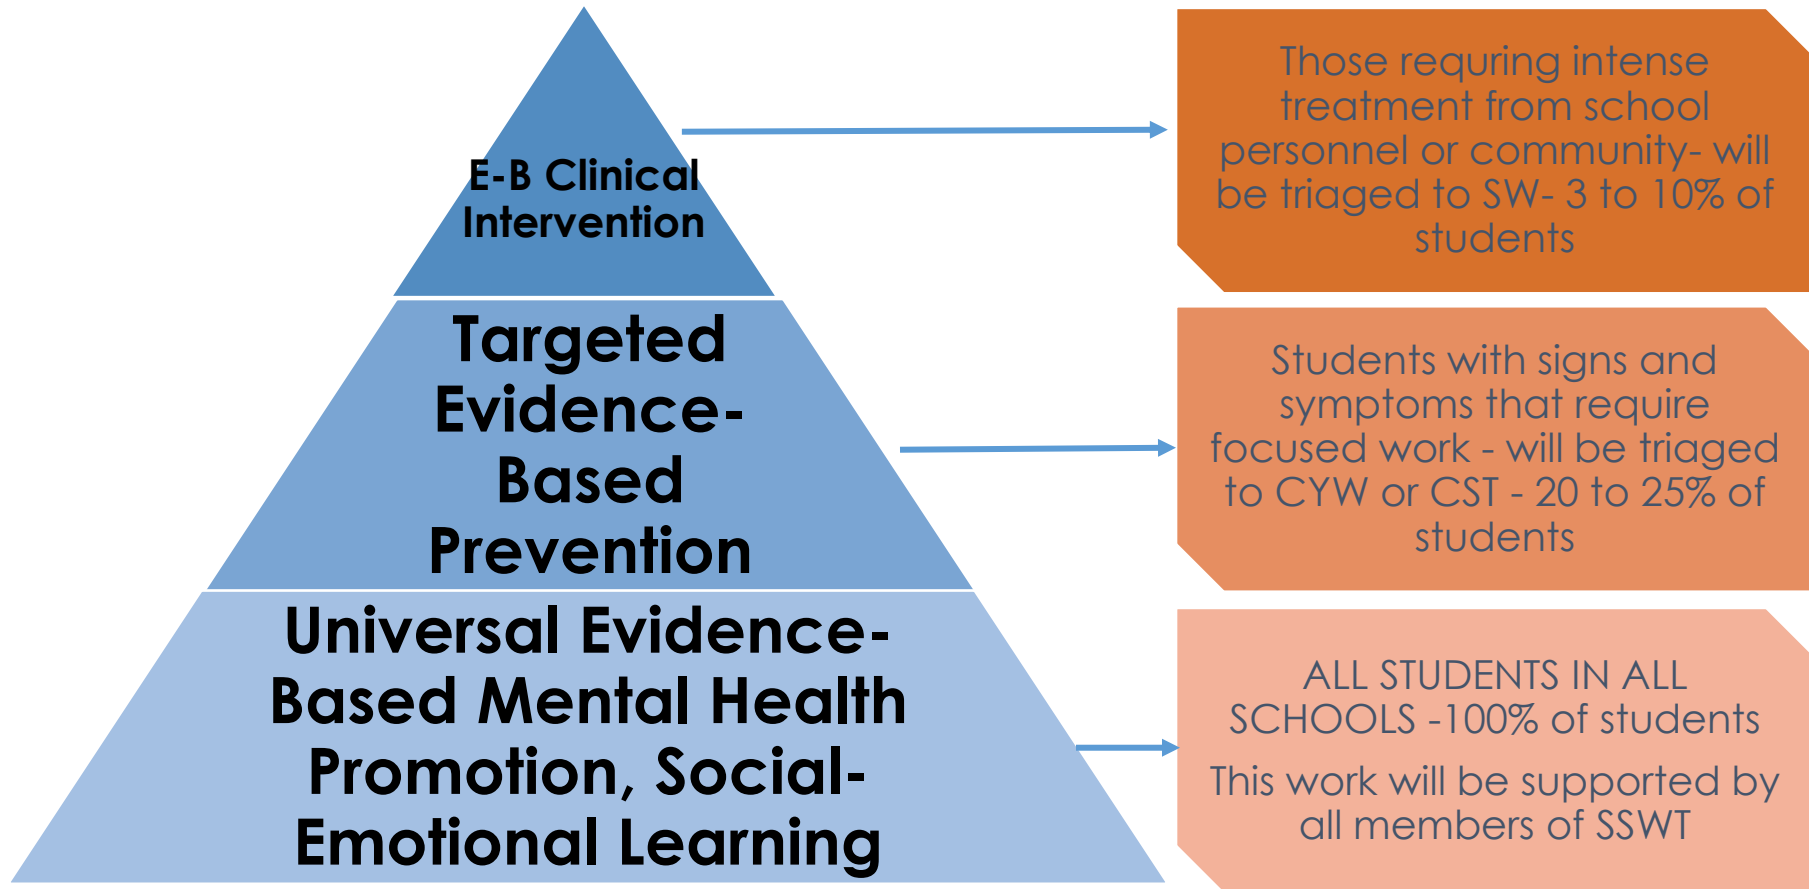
E-B Clinical Intervention

Targeted Evidence-Based Prevention

Universal Evidence-Based Mental Health Promotion, Social-Emotional Learning

Those requring intense treatment from school personnel or community- will be triaged to SW- 3 to 10% of students

Students with signs and symptoms that require focused work - will be triaged to CYW or CST - 20 to 25% of students

ALL STUDENTS IN ALL SCHOOLS -100% of students

This work will be supported by all members of SSWT